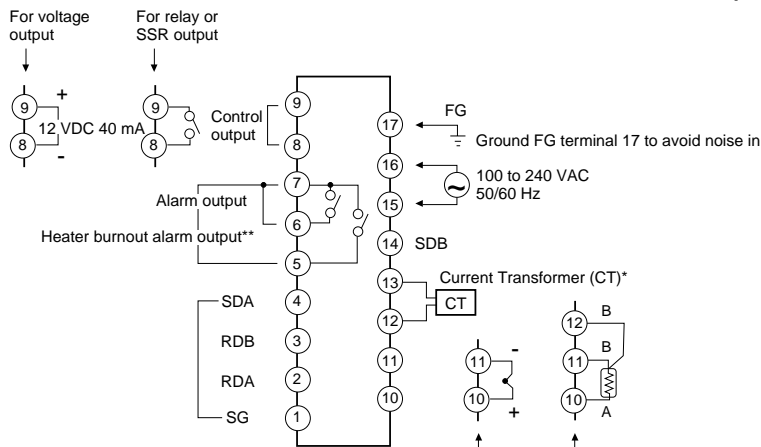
For voltage output

For relay or SSR output

9 + 12 VDC 40 mA 8 -

9

8

Control output

9

8

7

6

5

4

3

2

1

Alarm output

Heater burnout alarm output**

SDA

RDB

RDA

SG

17

16

15

14

13

12

11

10

FG

Ground FG terminal 17 to avoid noise in

100 to 240 VAC 50/60 Hz

SDB

Current Transformer (CT)*

CT

11 -

10 +

12 B

11 B

10 A